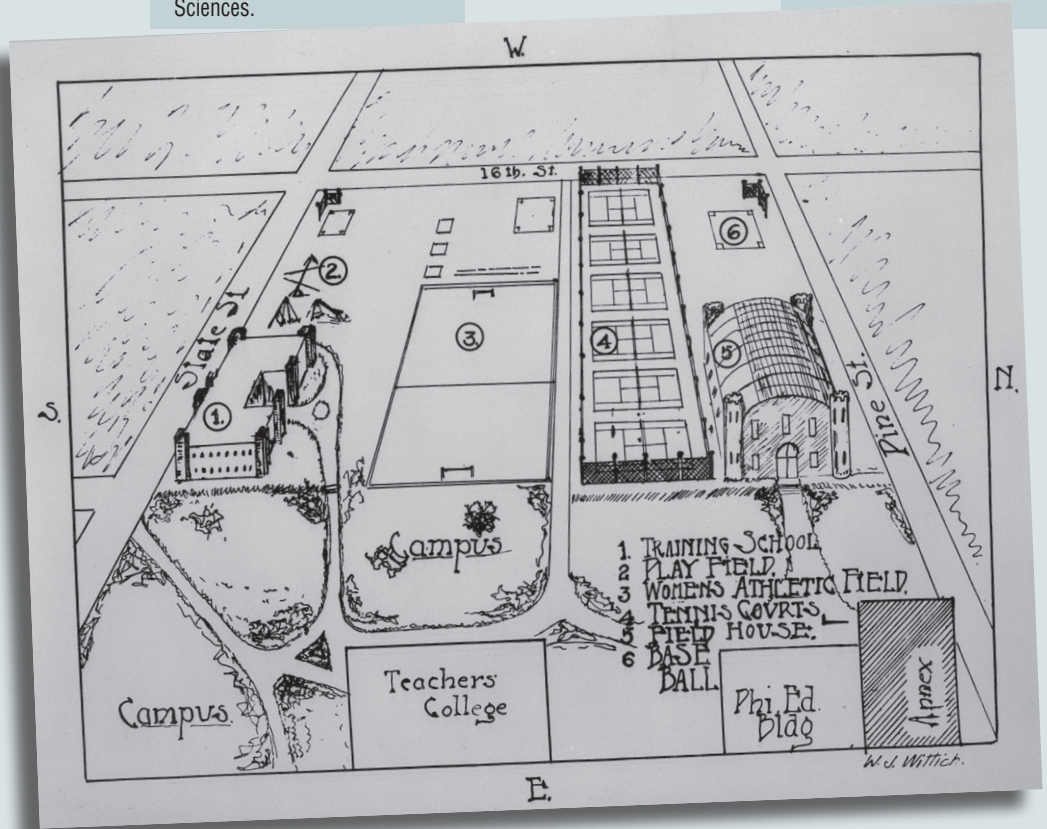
Sciences.

W.

16th. St.

State St.

Pine St.

S.

N.

1.

2

3

4

5

6

Campus

Campus

1. TRAINING SCHOOL
2 PLAY FIELD
3 WOMENS ATHLETIC FIELD
4 TENNIS COVRTS
5 FIELD HOUSE
6 BASE BALL

Teachers College

Phi Ed. Bldg

Annex

W. J. Wittich.

E.